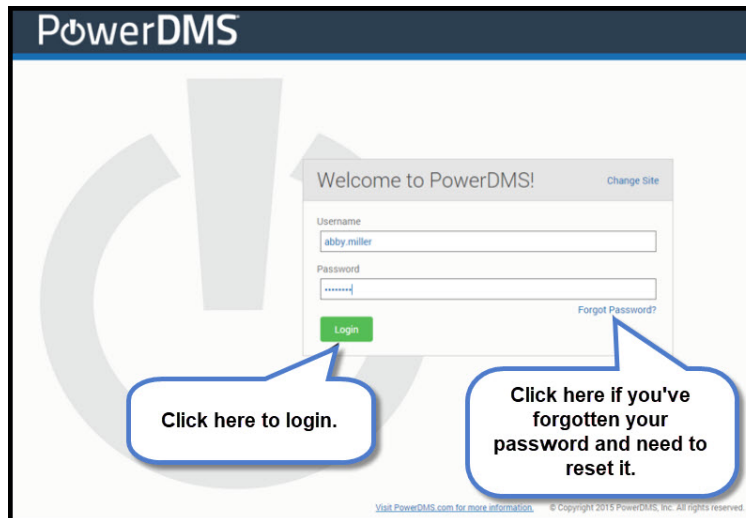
PowerDMS

Welcome to PowerDMS!

Change Site

Username

abby.miller

Password

••••••••

Forgot Password?

Login

Click here to login.

Click here if you've forgotten your password and need to reset it.

Visit PowerDMS.com for more information.

© Copyright 2015 PowerDMS, Inc. All rights reserved.